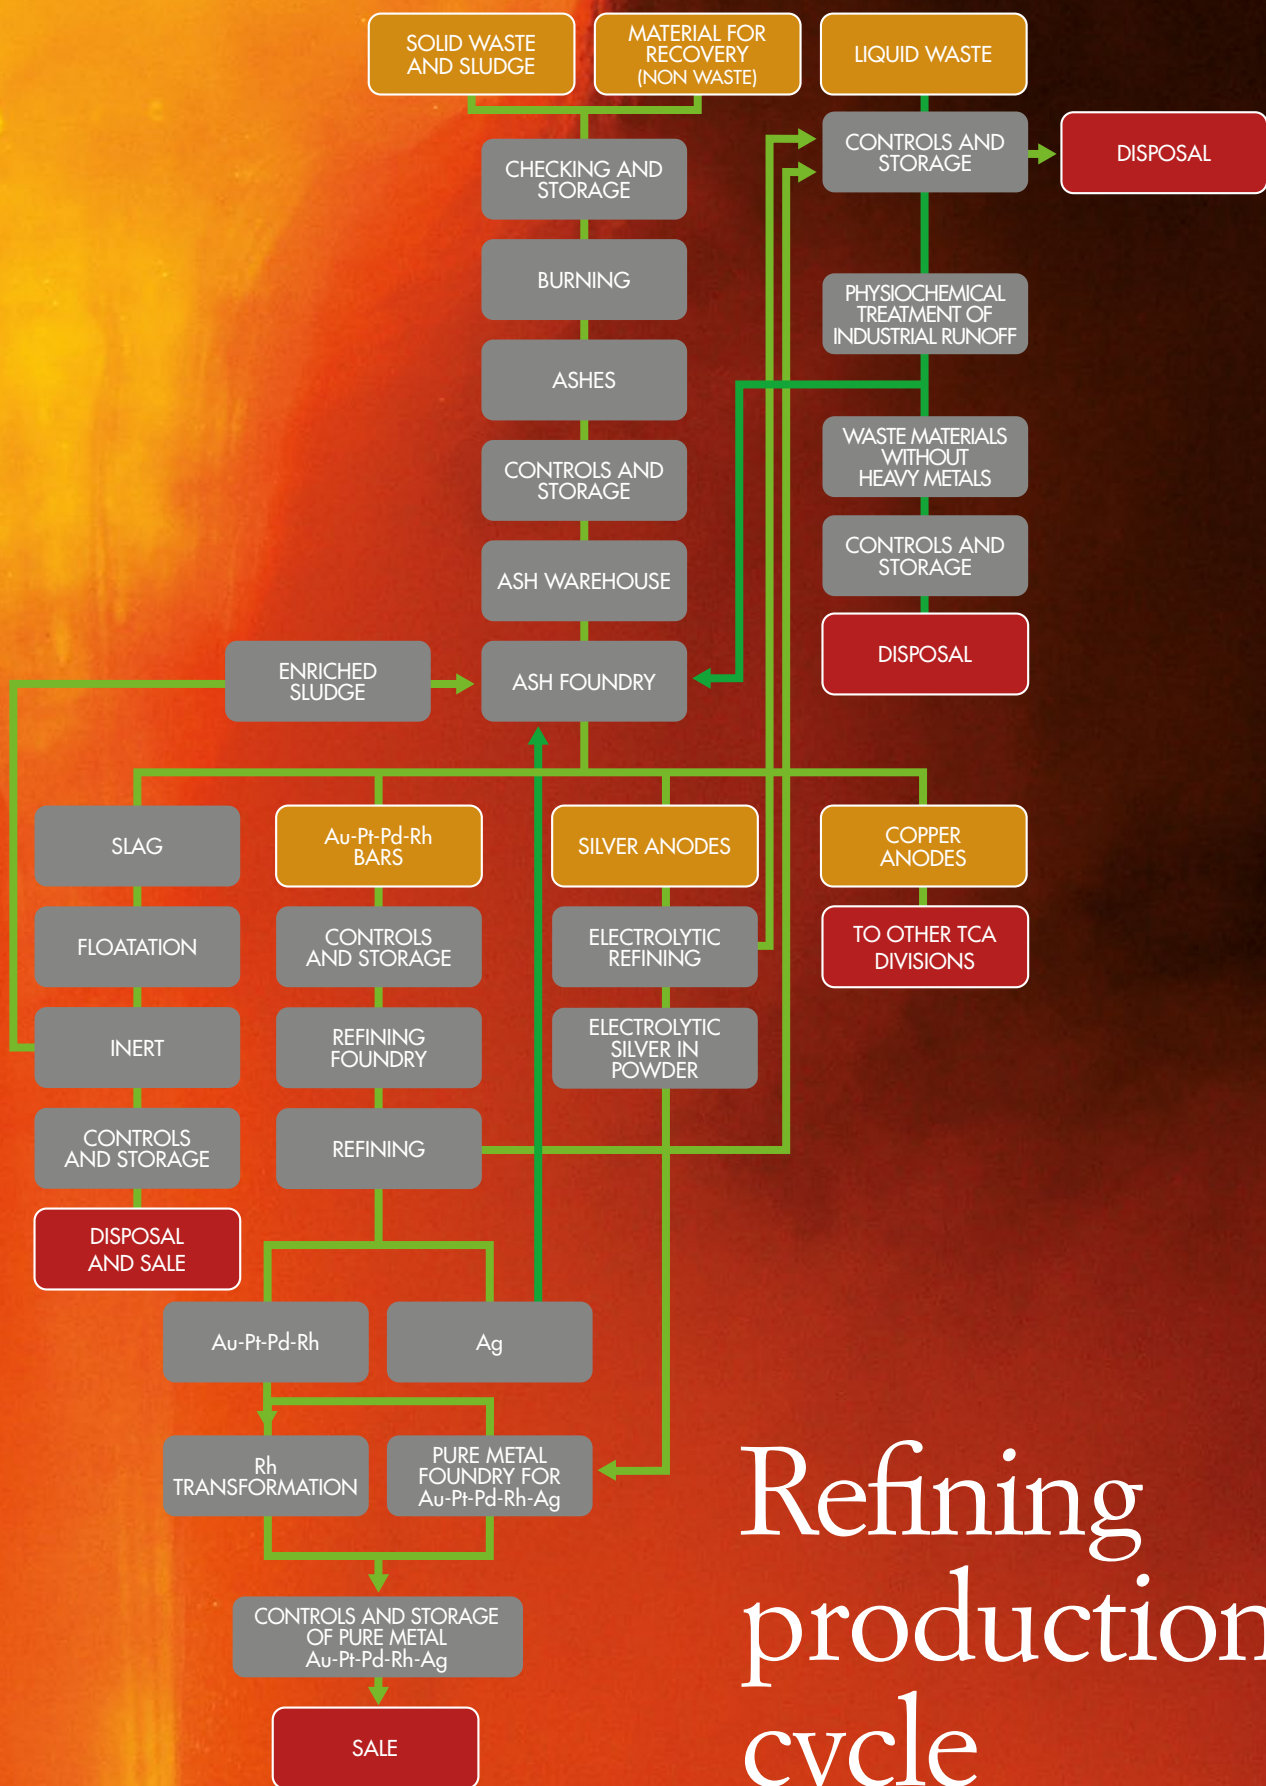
SOLID WASTE AND SLUDGE

MATERIAL FOR RECOVERY (NON WASTE)

LIQUID WASTE

CHECKING AND STORAGE

CONTROLS AND STORAGE

DISPOSAL

BURNING

PHYSIOCHEMICAL TREATMENT OF INDUSTRIAL RUNOFF

ASHES

WASTE MATERIALS WITHOUT HEAVY METALS

CONTROLS AND STORAGE

CONTROLS AND STORAGE

ASH WAREHOUSE

DISPOSAL

ENRICHED SLUDGE

ASH FOUNDRY

SLAG

Au-Pt-Pd-Rh BARS

SILVER ANODES

COPPER ANODES

FLOATATION

CONTROLS AND STORAGE

ELECTROLYTIC REFINING

TO OTHER TCA DIVISIONS

INERT

REFINING FOUNDRY

ELECTROLYTIC SILVER IN POWDER

CONTROLS AND STORAGE

REFINING

DISPOSAL AND SALE

Au-Pt-Pd-Rh

Ag

Rh TRANSFORMATION

PURE METAL FOUNDRY FOR Au-Pt-Pd-Rh-Ag

CONTROLS AND STORAGE OF PURE METAL Au-Pt-Pd-Rh-Ag

SALE

Refining production cycle